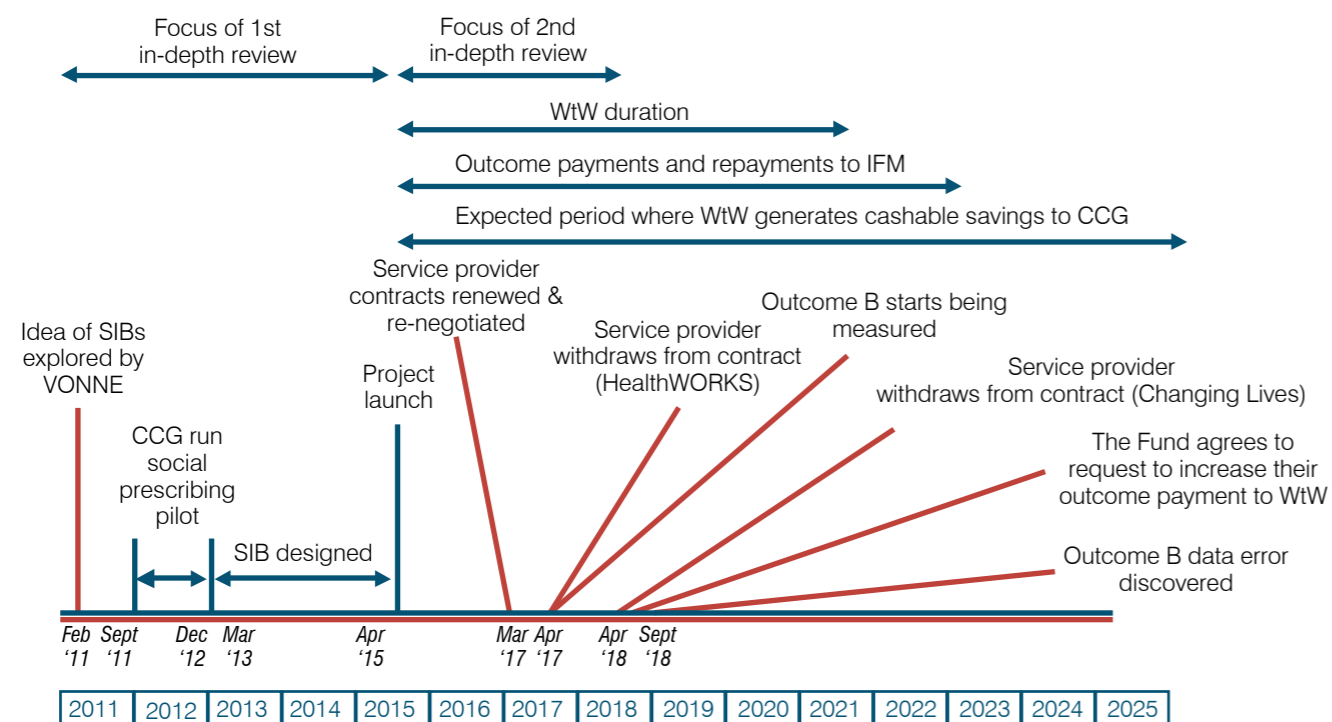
Focus of 1st in-depth review

Focus of 2nd in-depth review

WtW duration

Outcome payments and repayments to IFM

Expected period where WtW generates cashable savings to CCG

Service provider contracts renewed & re-negotiated

Outcome B starts being measured

Idea of SIBs explored by VONNE

Service provider withdraws from contract (HealthWORKS)

Project launch

Service provider withdraws from contract (Changing Lives)

CCG run social prescribing pilot

The Fund agrees to request to increase their outcome payment to WtW

SIB designed

Outcome B data error discovered

Feb '11 Sept '11 Dec '12 Mar '13 Apr '15 Mar '17 Apr '17 Apr '18 Sept '18

| 2011 | 2012 | 2013 | 2014 | 2015 | 2016 | 2017 | 2018 | 2019 | 2020 | 2021 | 2022 | 2023 | 2024 | 2025 |
|---|---|---|---|---|---|---|---|---|---|---|---|---|---|---|